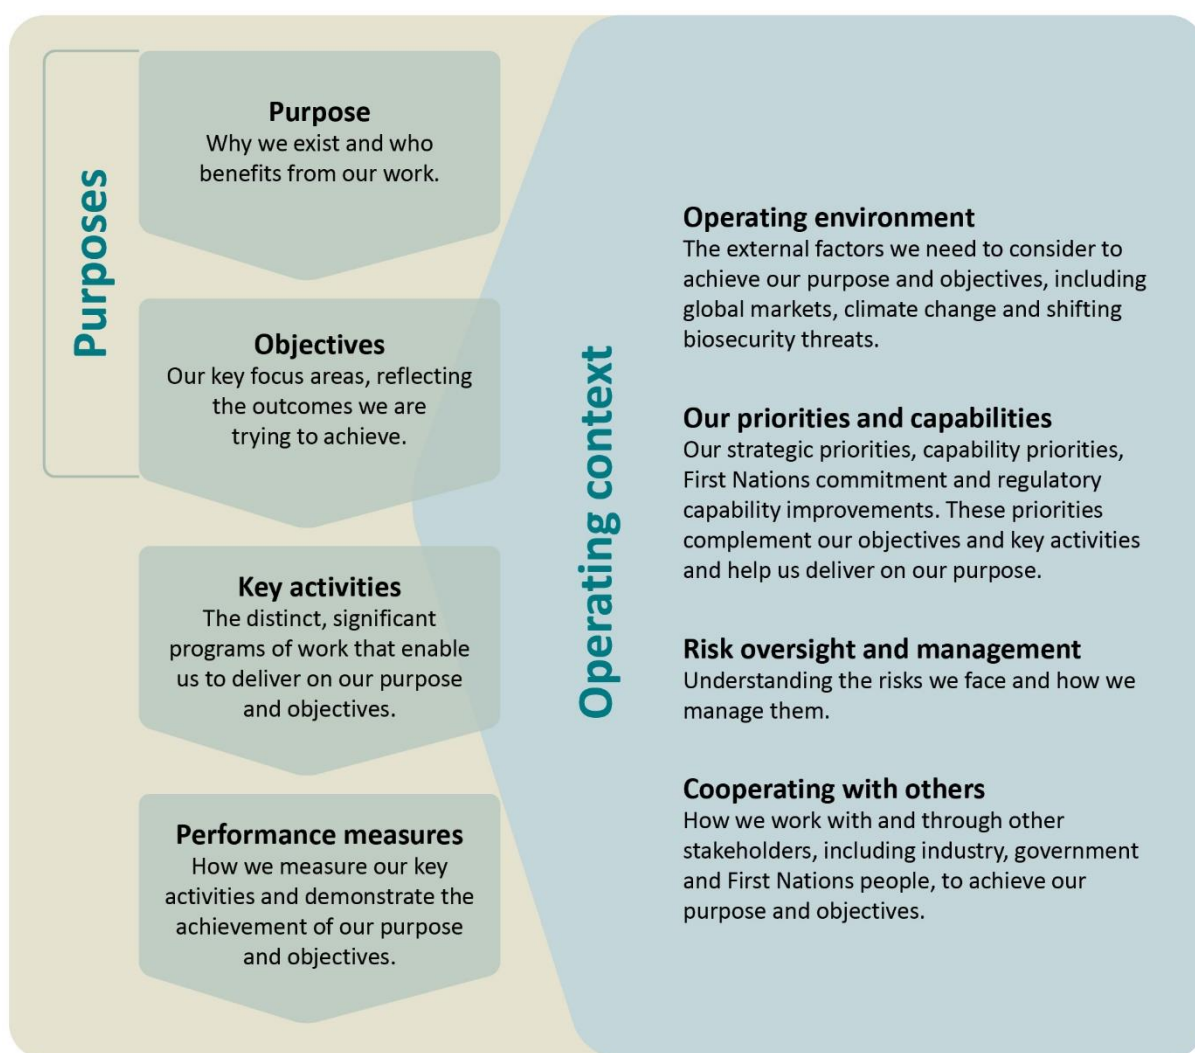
Purposes

Purpose
Why we exist and who benefits from our work.

Objectives
Our key focus areas, reflecting the outcomes we are trying to achieve.

Key activities
The distinct, significant programs of work that enable us to deliver on our purpose and objectives.

Performance measures
How we measure our key activities and demonstrate the achievement of our purpose and objectives.

Operating context

Operating environment
The external factors we need to consider to achieve our purpose and objectives, including global markets, climate change and shifting biosecurity threats.

Our priorities and capabilities
Our strategic priorities, capability priorities, First Nations commitment and regulatory capability improvements. These priorities complement our objectives and key activities and help us deliver on our purpose.

Risk oversight and management
Understanding the risks we face and how we manage them.

Cooperating with others
How we work with and through other stakeholders, including industry, government and First Nations people, to achieve our purpose and objectives.